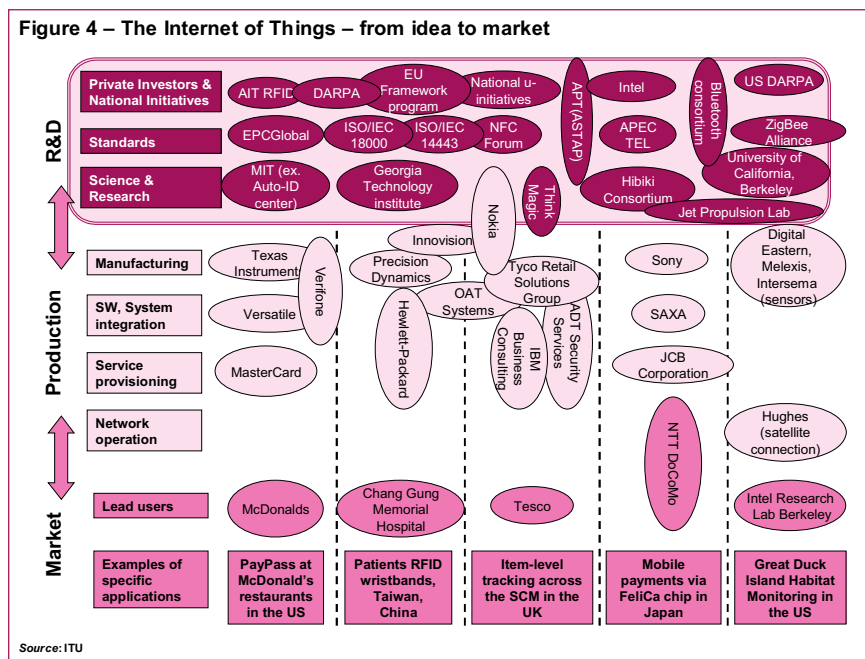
Figure 4 – The Internet of Things – from idea to market

R&D

Private Investors & National Initiatives

AIT RFID

DARPA

EU Framework program

National u-initiatives

APT(ASTAP)

Intel

Bluetooth consortium

US DARPA

Standards

EPCGlobal

ISO/IEC 18000

ISO/IEC 14443

NFC Forum

APEC TEL

ZigBee Alliance

Science & Research

MIT (ex. Auto-ID center)

Georgia Technology institute

Nokia

Think Magic

Hibiki Consortium

University of California, Berkeley

Jet Propulsion Lab

Production

Manufacturing

Texas Instruments

Verifone

Innovision

Precision Dynamics

Tyco Retail Solutions Group

Sony

Digital Eastern, Melexis, Intersema (sensors)

SW, System integration

Versatile

Hewlett-Packard

OAT Systems

IBM Business Consulting

ADT Security Services

SAXA

Service provisioning

MasterCard

JCB Corporation

Network operation

NTT DoCoMo

Hughes (satellite connection)

Market

Lead users

McDonalds

Chang Gung Memorial Hospital

Tesco

Intel Research Lab Berkeley

Examples of specific applications

PayPass at McDonald's restaurants in the US

Patients RFID wristbands, Taiwan, China

Item-level tracking across the SCM in the UK

Mobile payments via FeliCa chip in Japan

Great Duck Island Habitat Monitoring in the US

Source: ITU